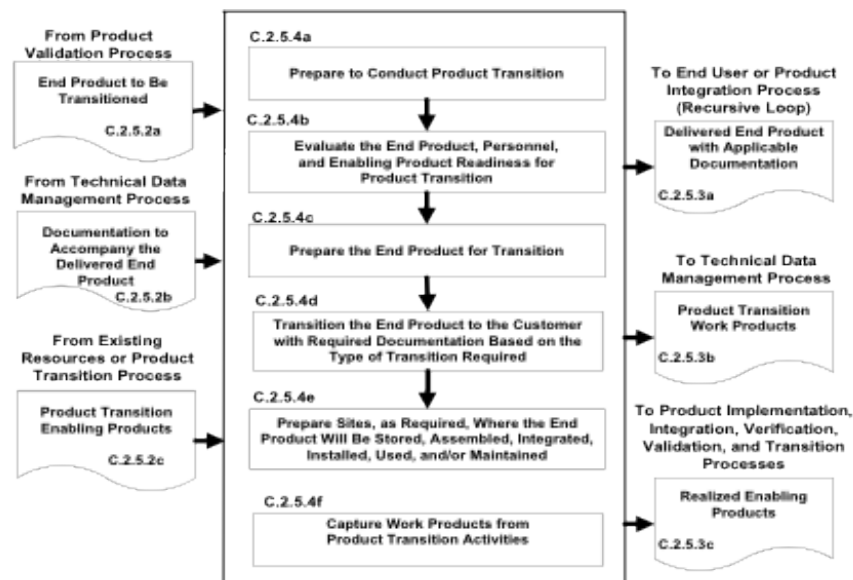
From Product Validation Process

End Product to Be Transitioned

C.2.5.2a

From Technical Data Management Process

Documentation to Accompany the Delivered End Product

C.2.5.2b

From Existing Resources or Product Transition Process

Product Transition Enabling Products

C.2.5.2c

C.2.5.4a

Prepare to Conduct Product Transition

C.2.5.4b

Evaluate the End Product, Personnel, and Enabling Product Readiness for Product Transition

C.2.5.4c

Prepare the End Product for Transition

C.2.5.4d

Transition the End Product to the Customer with Required Documentation Based on the Type of Transition Required

C.2.5.4e

Prepare Sites, as Required, Where the End Product Will Be Stored, Assembled, Integrated, Installed, Used, and/or Maintained

C.2.5.4f

Capture Work Products from Product Transition Activities

To End User or Product Integration Process (Recursive Loop)

Delivered End Product with Applicable Documentation

C.2.5.3a

To Technical Data Management Process

Product Transition Work Products

C.2.5.3b

To Product Implementation, Integration, Verification, Validation, and Transition Processes

Realized Enabling Products

C.2.5.3c